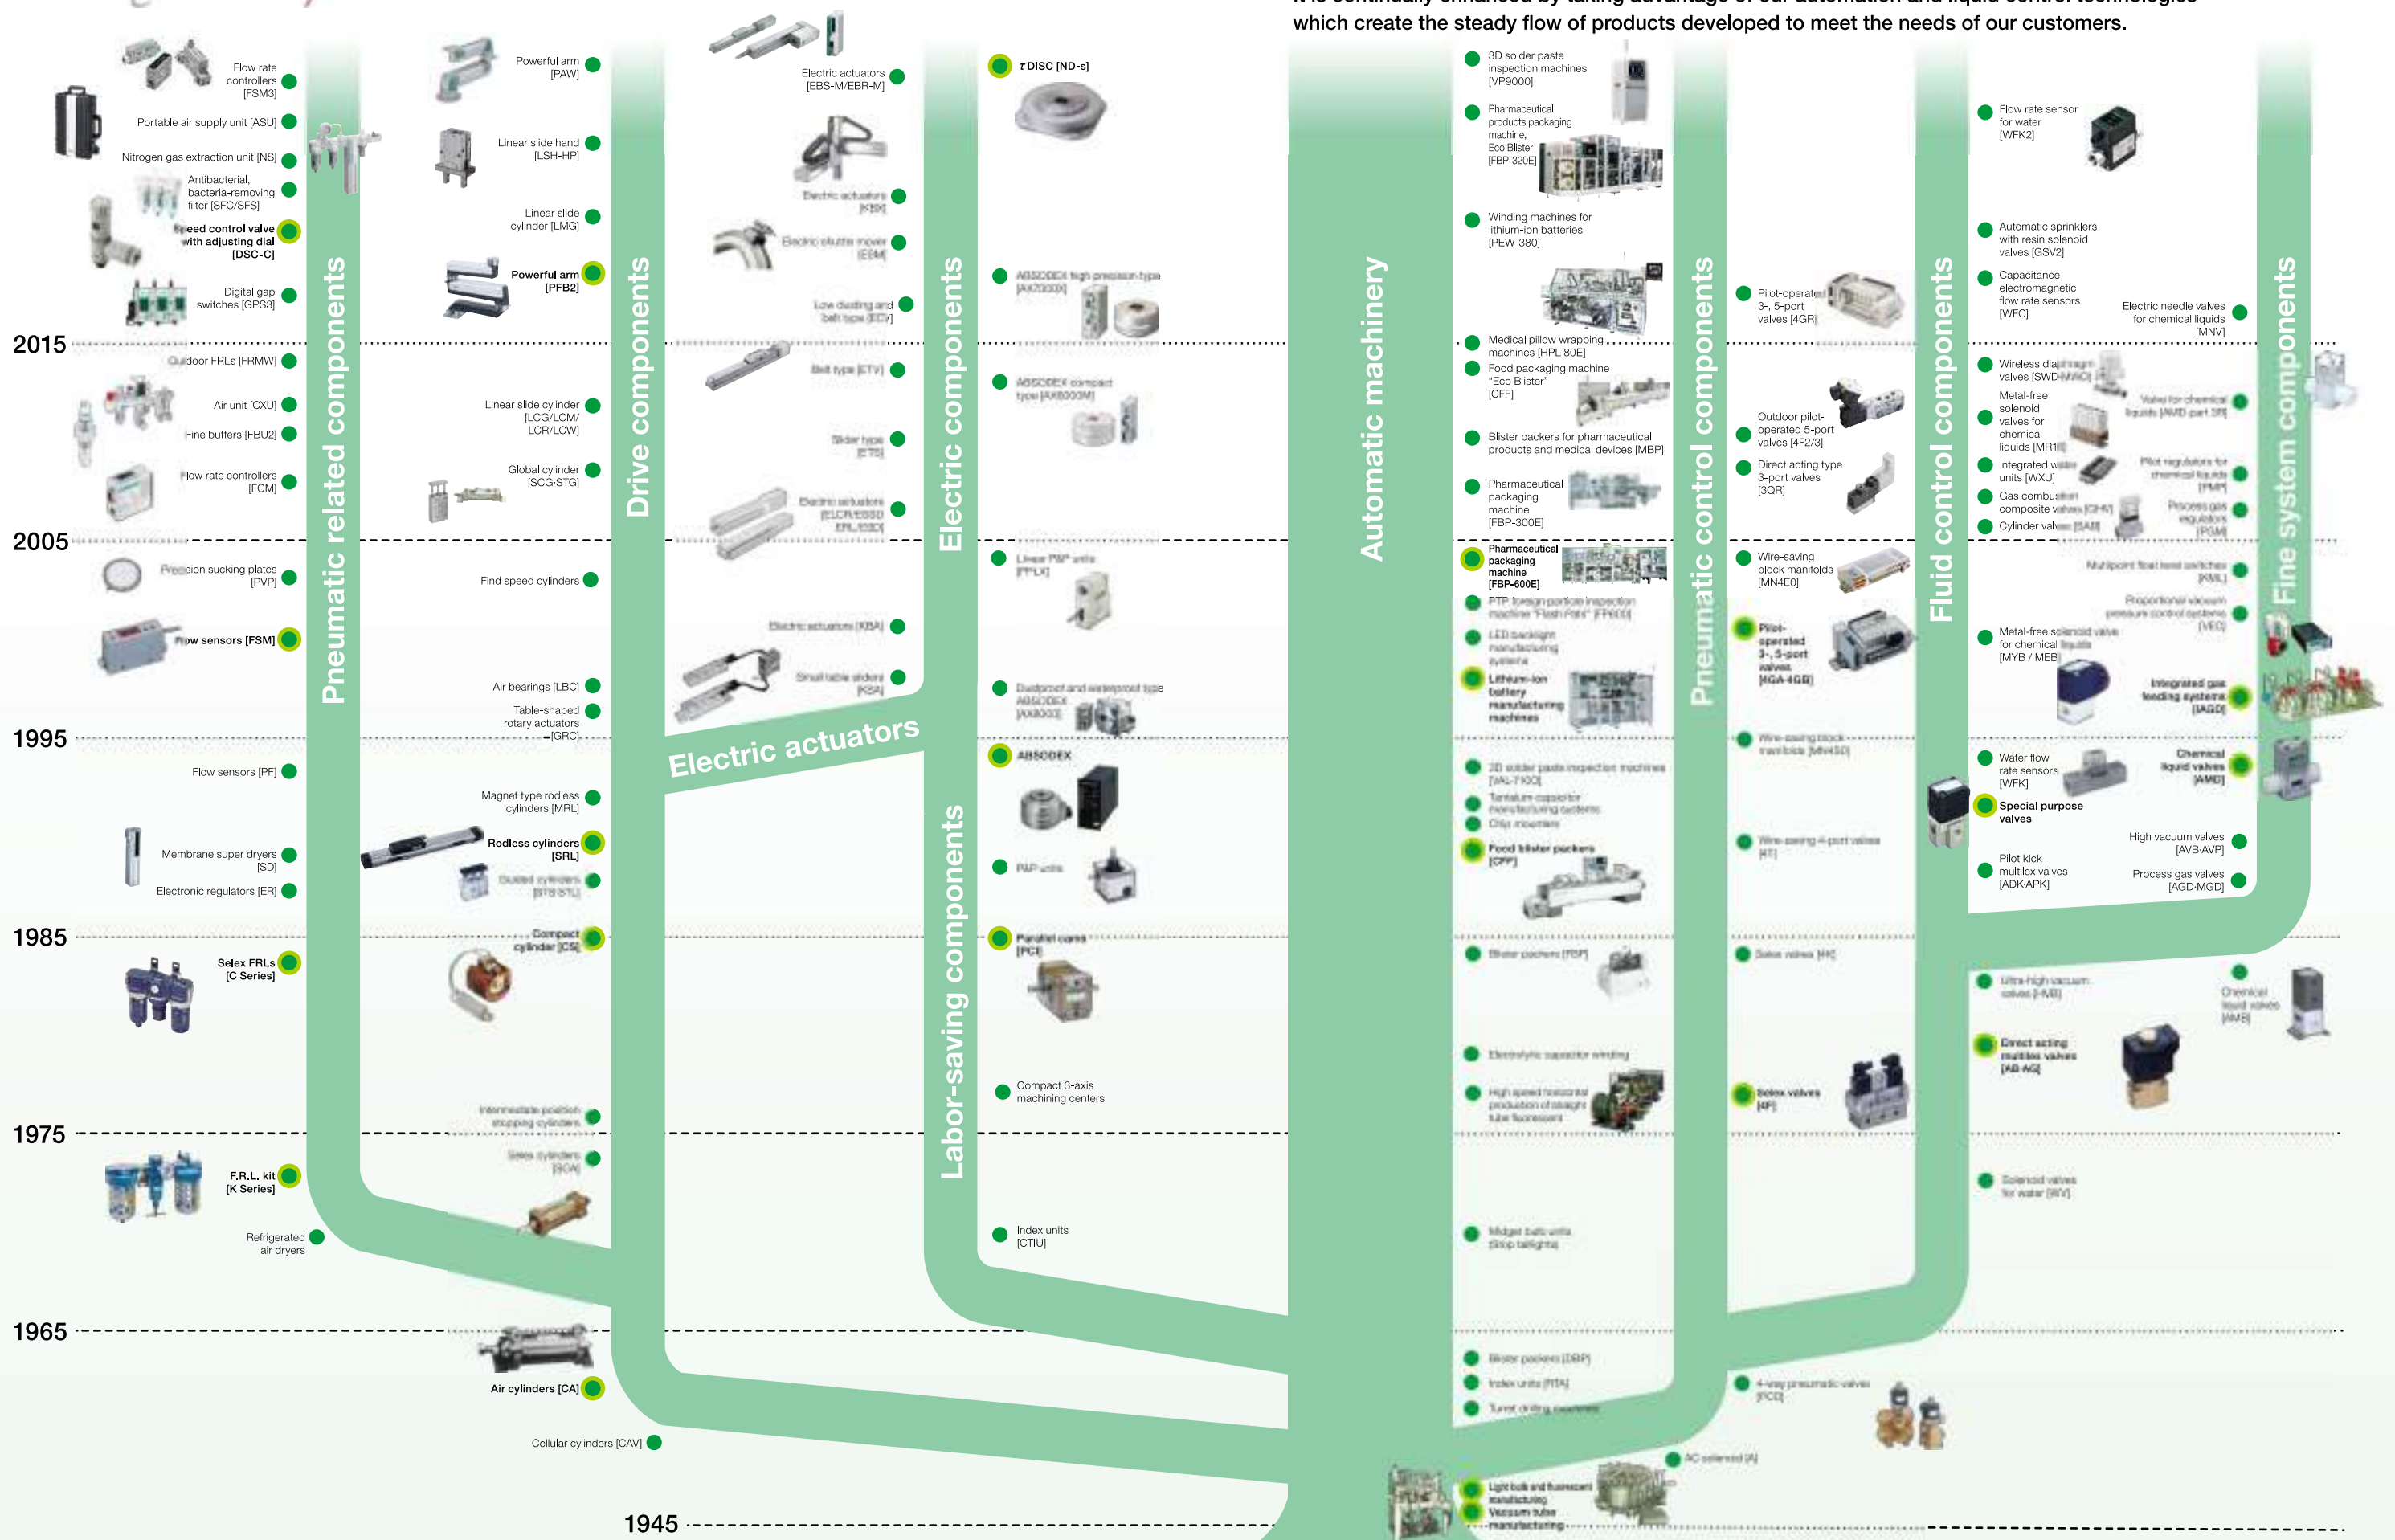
which create the steady flow of products developed to meet the needs of our customers.

2015
2005
1995
1985
1975
1965
1945

Pneumatic related components

Flow rate controllers [FSM3]
Portable air supply unit [ASU]
Nitrogen gas extraction unit [NS]
Antibacterial, bacteria-removing filter [SFC/SFS]
Speed control valve with adjusting dial [DSC-C]
Digital gap switches [GPS3]
Outdoor FRLs [FRMW]
Air unit [CXU]
Fine buffers [FBU2]
Flow rate controllers [FCM]
Precision sucking plates [PVP]
Flow sensors [FSM]
Flow sensors [PF]
Membrane super dryers [SD]
Electronic regulators [ER]
Selex FRLs [C Series]
F.R.L. kit [K Series]
Refrigerated air dryers

Drive components

Powerful arm [PAW]
Linear slide hand [LSH-HP]
Linear slide cylinder [LMG]
Powerful arm [PFB2]
Linear slide cylinder [LCG/LCM/LCR/LCW]
Global cylinder [SCG·STG]
Find speed cylinders
Air bearings [LBC]
Table-shaped rotary actuators [GRC]
Magnet type rodless cylinders [MRL]
Rodless cylinders [SRL]
Guided cylinders [STS·STL]
Compact cylinder [CS]
Intermediate position stopping cylinders
Selex cylinders [SCA]
Air cylinders [CA]
Cellular cylinders [CAV]

Electric components

Electric actuators [EBS-M/EBR-M]
Electric actuators [KBX]
Electric shuttle mover [EBM]
Low dusting and belt type [ECV]
Belt type [ETV]
Slider type [ETS]
Electric actuators [ELCR/ESSD EFL/ESSD]
Electric actuators [KBA]
Small table sliders [KSA]

Electric actuators

τDISC [ND-s]
ABSODEX high precision type [AX7000X]
ABSODEX compact type [AX6000M]
Linear PAP units [PPLX]
Dustproof and waterproof type ABSODEX [AX8000]

Labor-saving components

ABSODEX
PAP units
Parallel cams [PCI]
Compact 3-axis machining centers
Index units [CTIU]

Automatic machinery

3D solder paste inspection machines [VP9000]
Pharmaceutical products packaging machine, Eco Blister [FBP-320E]
Winding machines for lithium-ion batteries [PEW-380]
Medical pillow wrapping machines [HPL-80E]
Food packaging machine "Eco Blister" [CFF]
Blister packers for pharmaceutical products and medical devices [MBP]
Pharmaceutical packaging machine [FBP-300E]
Pharmaceutical packaging machine [FBP-600E]
PTP foreign particle inspection machine "Flash Point" [FP600]
LED backlight manufacturing systems
Lithium-ion battery manufacturing machines
3D solder paste inspection machines [VAL-7100]
Tantalum capacitor manufacturing systems
Chip mounters
Food blister packers [CPF]
Blister packers [FBP]
Electrolytic capacitor winding
High speed horizontal production of straight tube fluorescent
Midget bulb units (Stop taillights)
Blister packers [DBP]
Index units [RTA]
Turret drilling machines
Light bulb and fluorescent manufacturing
Vacuum tube manufacturing

Pneumatic control components

Pilot-operated 3-, 5-port valves [4GR]
Outdoor pilot-operated 5-port valves [4F2/3]
Direct acting type 3-port valves [3QR]
Wire-saving block manifolds [MN4E0]
Pilot-operated 3-, 5-port valves [4GA·4GB]
Wire-saving block manifolds [MN4S0]
Wire-saving 4-port valves [4T]
Selex valves [4K]
Selex valves [4F]
4-way pneumatic valves [PCD]
AC solenoid [A]

Fluid control components

Flow rate sensor for water [WFK2]
Automatic sprinklers with resin solenoid valves [GSV2]
Capacitance electromagnetic flow rate sensors [WFC]
Electric needle valves for chemical liquids [MNV]
Wireless diaphragm valves [SWD-NANO]
Metal-free solenoid valves for chemical liquids [MR1]
Valve for chemical liquids [AMD part 3R]
Integrated water units [WXU]
Pilot regulators for chemical liquids [PMP]
Gas combustion composite valves [CHV]
Process gas regulators [PGM]
Cylinder valves [SAB]
Multipoint float level switches [KML]
Proportional vacuum pressure control systems [VEC]
Metal-free solenoid valve for chemical liquids [MYB / MEB]
Integrated gas feeding systems [AGD]
Water flow rate sensors [WFK]
Chemical liquid valves [AMD]
Special purpose valves
High vacuum valves [AVB·AVP]
Pilot kick multilex valves [ADK·APK]
Process gas valves [AGD·MGD]
Ultra-high vacuum valves [HVB]
Chemical liquid valves [AMB]
Direct acting multilex valves [AB·AG]
Solenoid valves for water [WV]

Fine system components